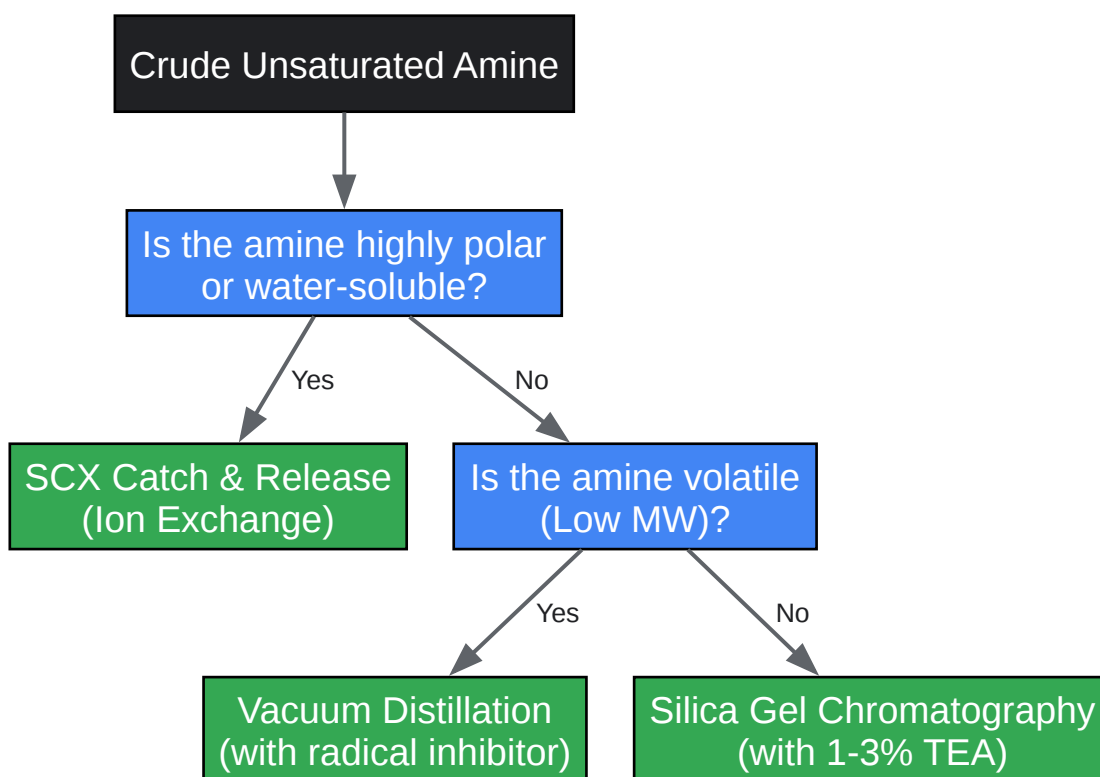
Crude Unsaturated Amine

Is the amine highly polar or water-soluble?

Yes

No

SCX Catch & Release (Ion Exchange)

Is the amine volatile (Low MW)?

Yes

No

Vacuum Distillation (with radical inhibitor)

Silica Gel Chromatography (with 1-3% TEA)